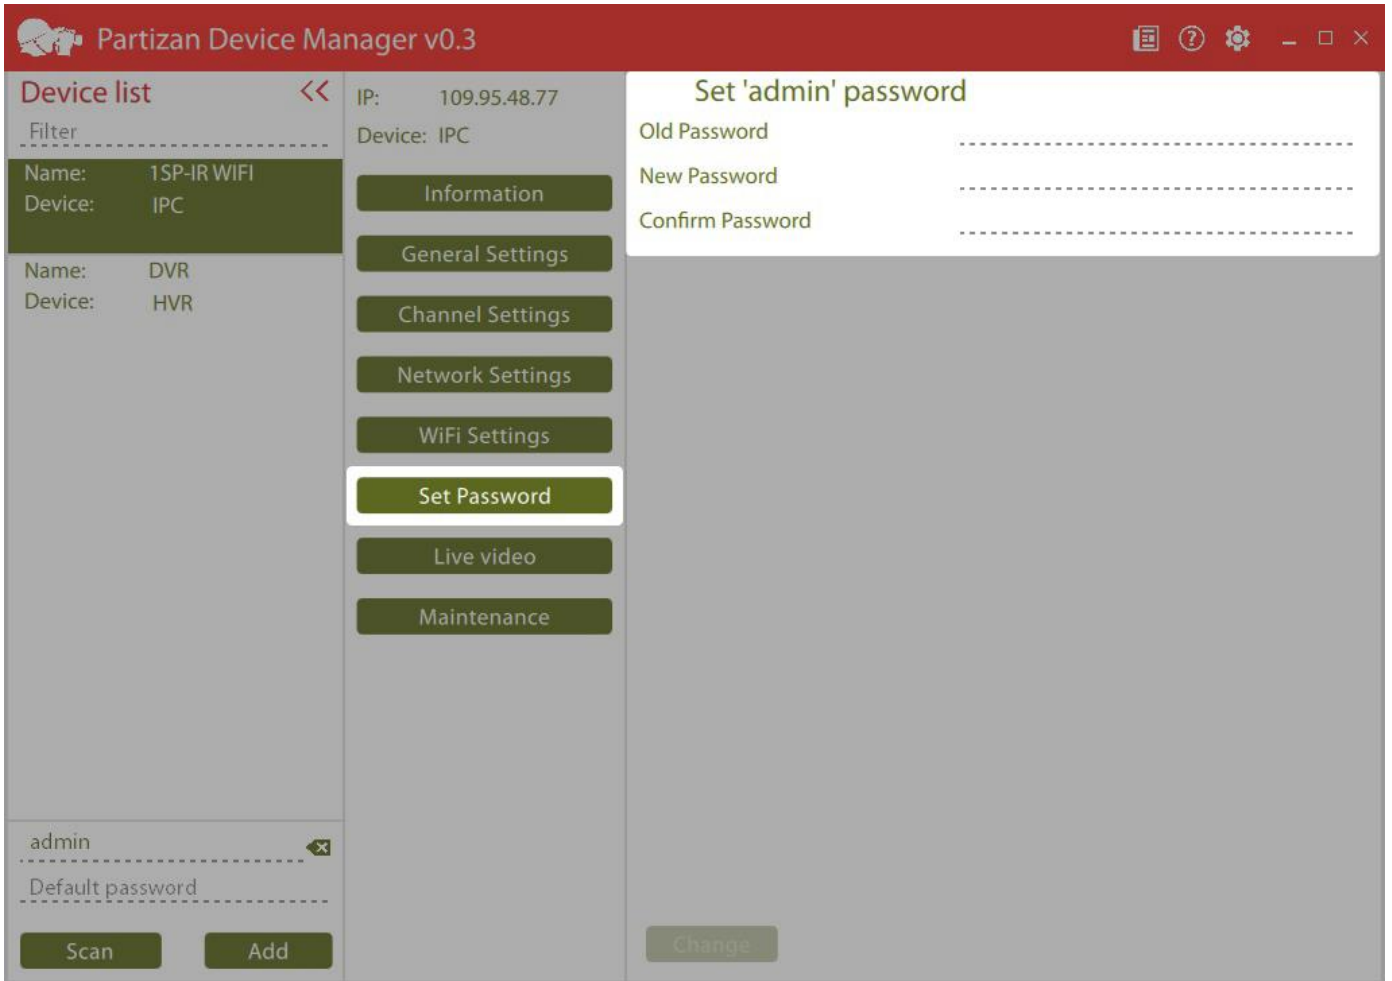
Partizan Device Manager v0.3

Device list <<

Filter

Name: 1SP-IR WIFI
Device: IPC

Name: DVR
Device: HVR

admin

Default password

Scan Add

IP: 109.95.48.77
Device: IPC

Information
General Settings
Channel Settings
Network Settings
WiFi Settings
Set Password
Live video
Maintenance

Set 'admin' password
Old Password
New Password
Confirm Password

Change